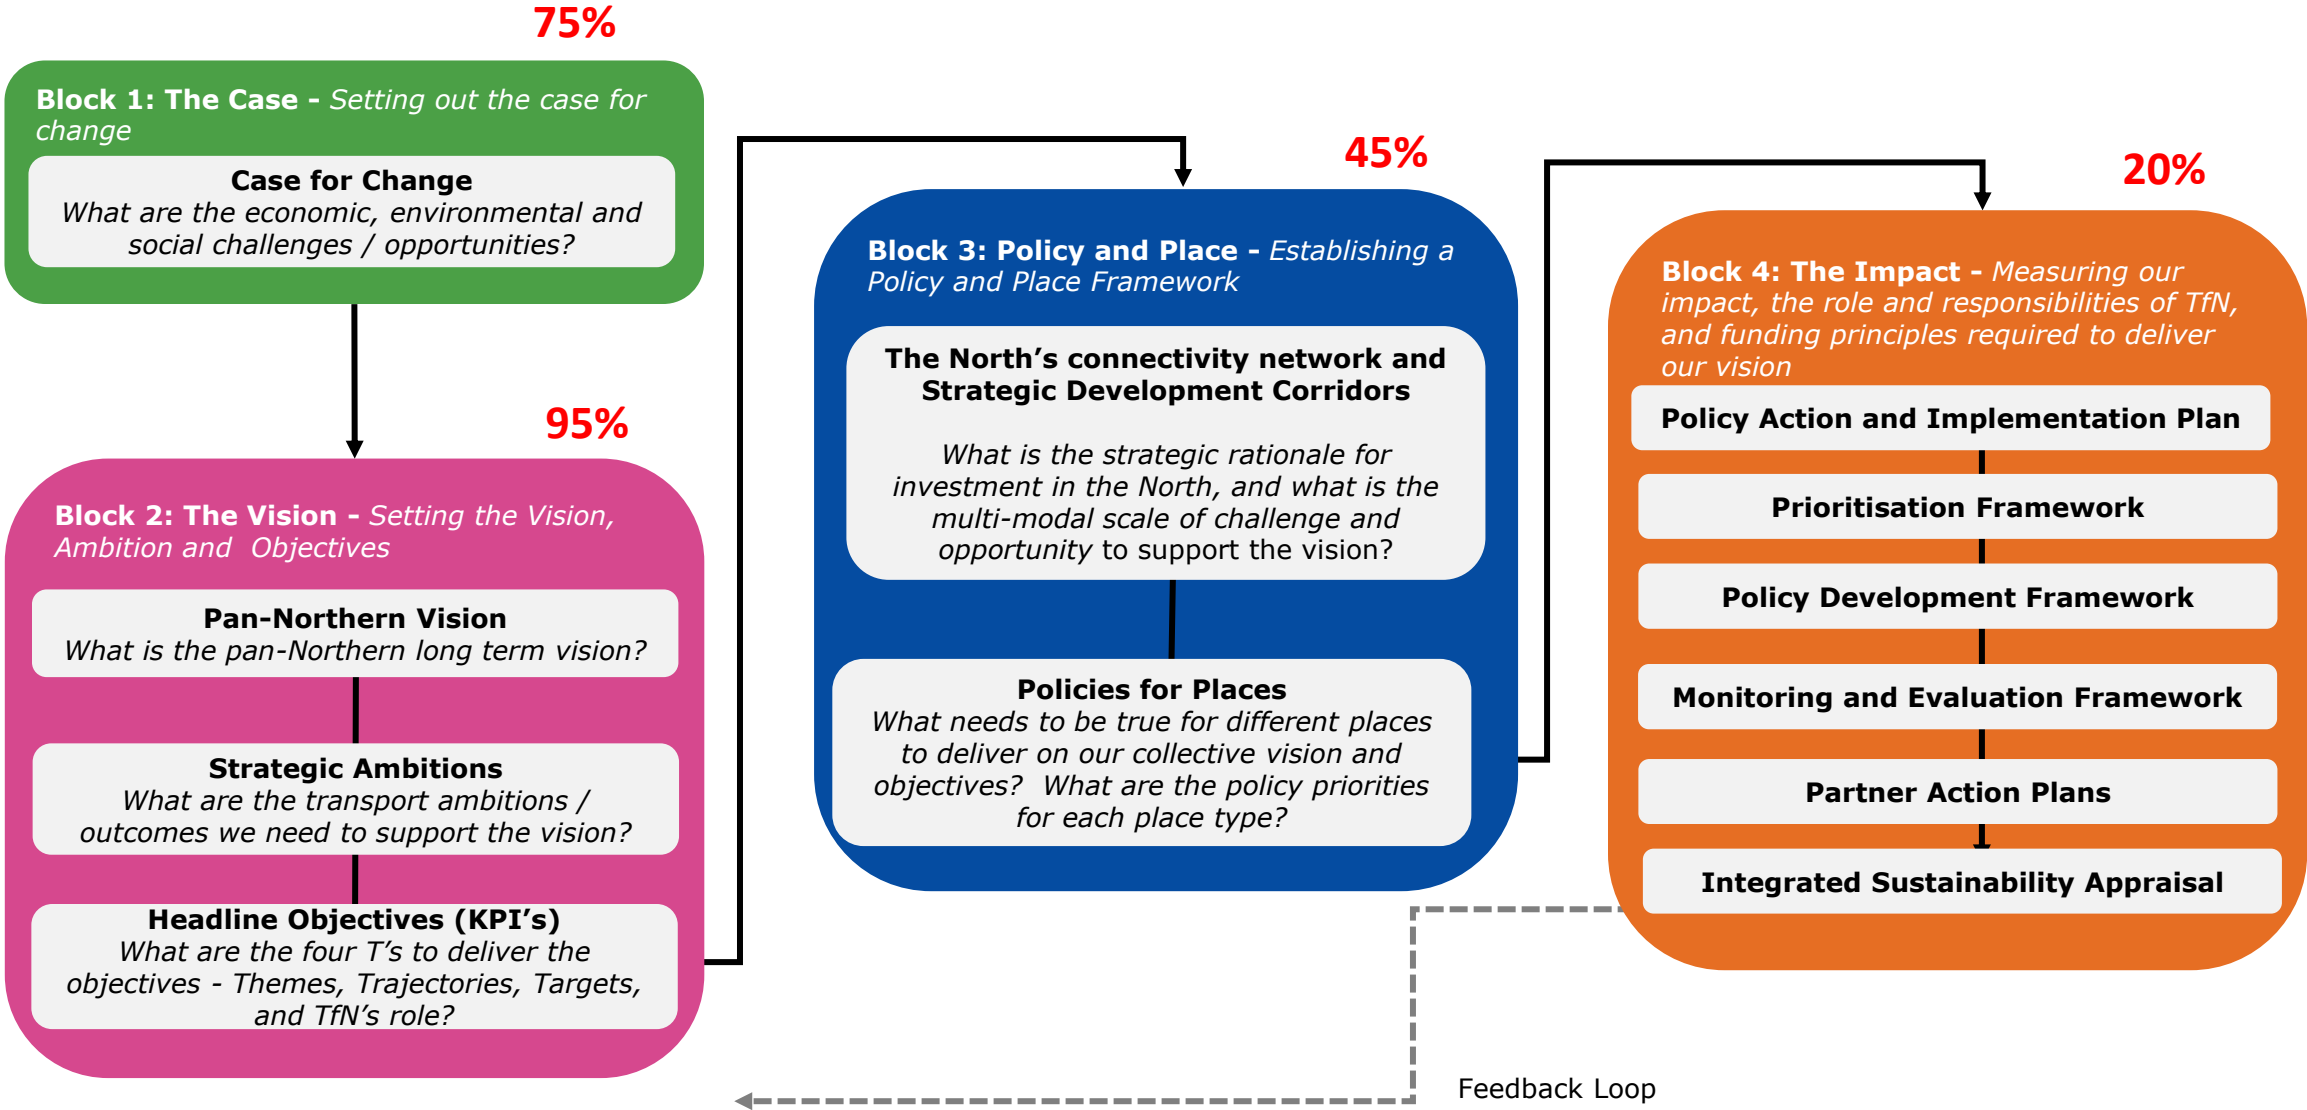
75%

Block 1: The Case - Setting out the case for change

Case for Change
What are the economic, environmental and social challenges / opportunities?

95%

Block 2: The Vision - Setting the Vision, Ambition and Objectives

Pan-Northern Vision
What is the pan-Northern long term vision?

Strategic Ambitions
What are the transport ambitions / outcomes we need to support the vision?

Headline Objectives (KPI's)
What are the four T's to deliver the objectives - Themes, Trajectories, Targets, and TfN's role?

45%

Block 3: Policy and Place - Establishing a Policy and Place Framework

The North's connectivity network and Strategic Development Corridors

What is the strategic rationale for investment in the North, and what is the multi-modal scale of challenge and opportunity to support the vision?

Policies for Places
What needs to be true for different places to deliver on our collective vision and objectives? What are the policy priorities for each place type?

20%

Block 4: The Impact - Measuring our impact, the role and responsibilities of TfN, and funding principles required to deliver our vision

Policy Action and Implementation Plan

Prioritisation Framework

Policy Development Framework

Monitoring and Evaluation Framework

Partner Action Plans

Integrated Sustainability Appraisal

Feedback Loop